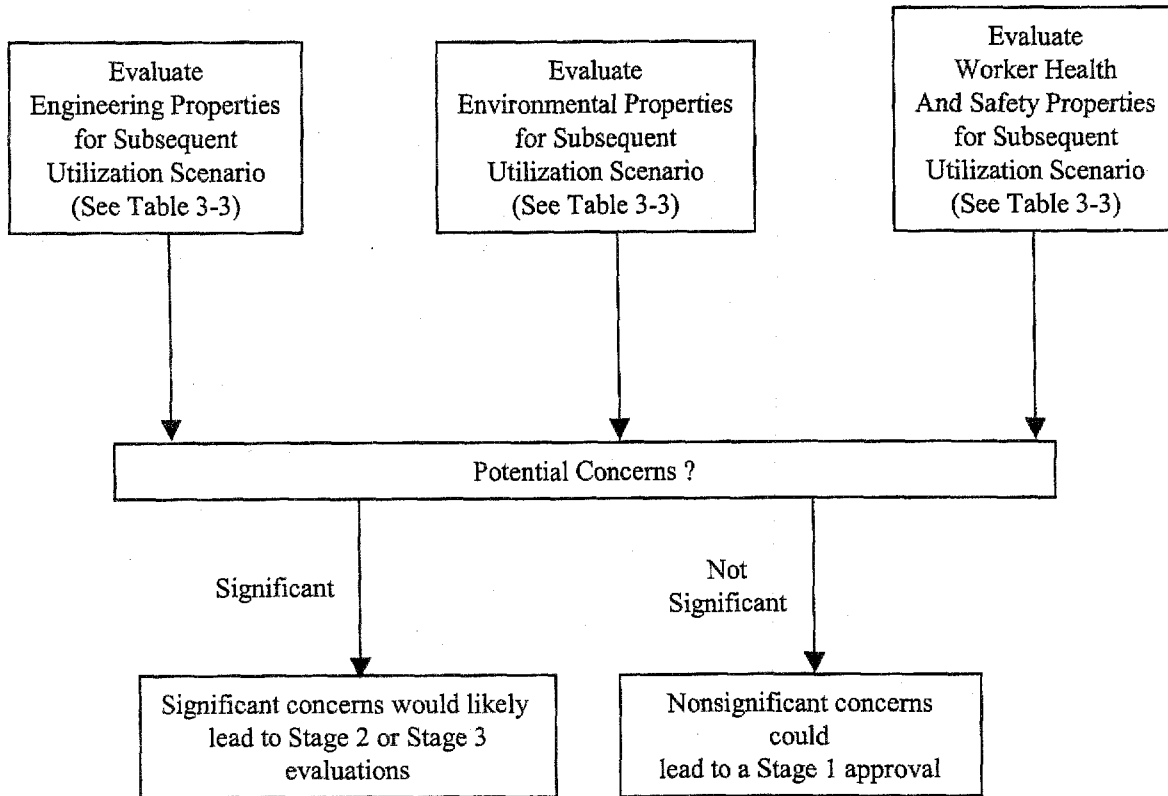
Evaluate Engineering Properties for Subsequent Utilization Scenario (See Table 3-3)

Evaluate Environmental Properties for Subsequent Utilization Scenario (See Table 3-3)

Evaluate Worker Health And Safety Properties for Subsequent Utilization Scenario (See Table 3-3)

Potential Concerns ?

Significant

Not Significant

Significant concerns would likely lead to Stage 2 or Stage 3 evaluations

Nonsignificant concerns could lead to a Stage 1 approval